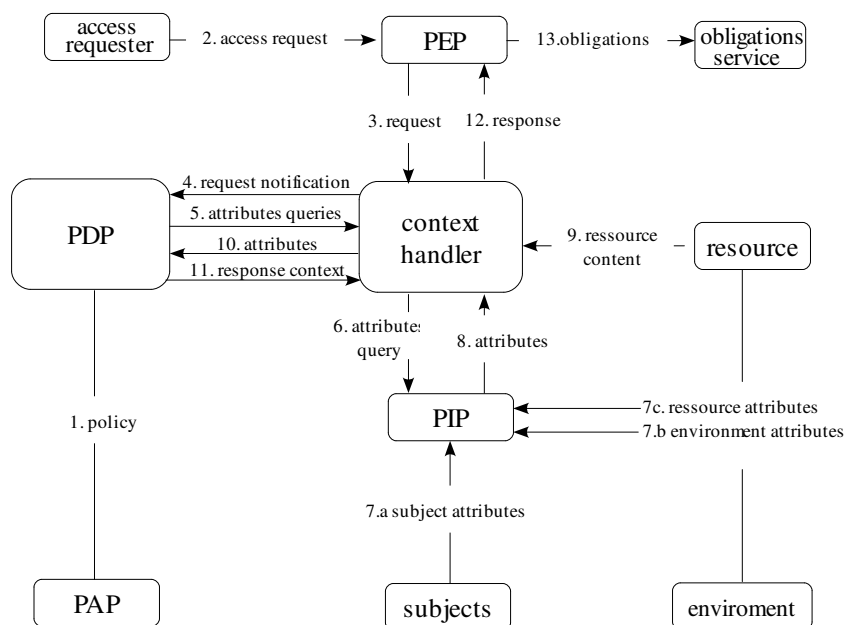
access requester

2. access request

PEP

13.obligations

obligations service

3. request

12. response

4. request notification

PDP

5. attributes queries

context handler

10. attributes

9. ressource content

resource

11. response context

6. attributes query

8. attributes

1. policy

PIP

7c. ressource attributes

7.b environment attributes

7.a subject attributes

PAP

subjects

enviroment